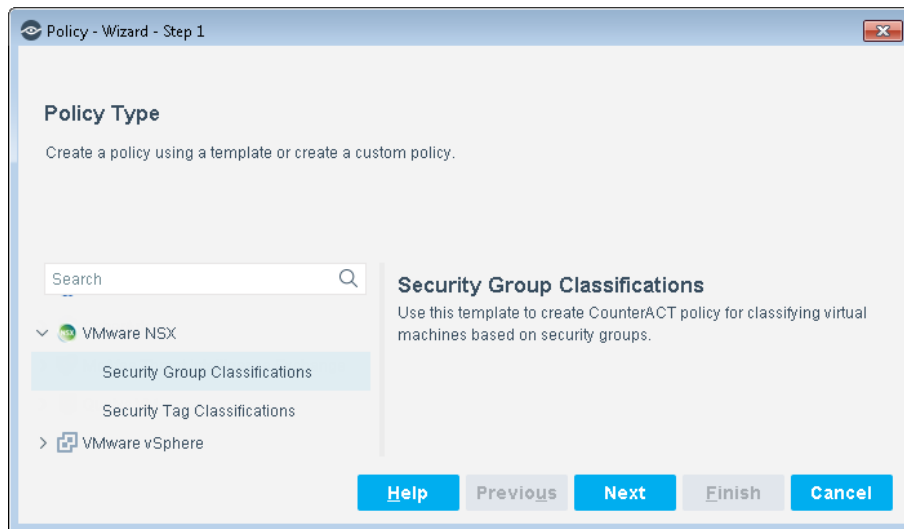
Policy - Wizard - Step 1

Policy Type

Create a policy using a template or create a custom policy.

Search

VMware NSX

Security Group Classifications

Security Tag Classifications

VMware vSphere

Security Group Classifications

Use this template to create CounterACT policy for classifying virtual machines based on security groups.

Help Previous Next Finish Cancel